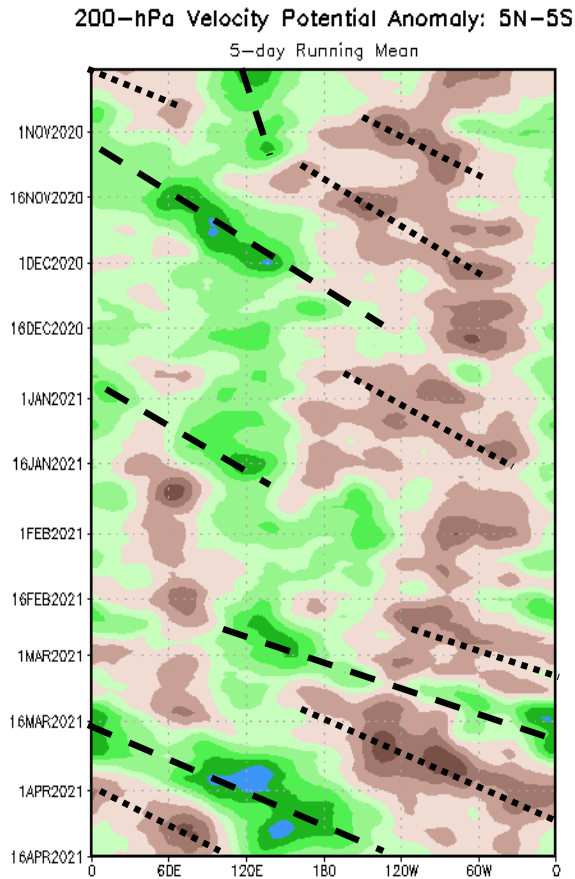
200-hPa Velocity Potential Anomaly: 5N-5S
5-day Running Mean

1NOV2020
16NOV2020
1DEC2020
16DEC2020
1JAN2021
16JAN2021
1FEB2021
16FEB2021
1MAR2021
16MAR2021
1APR2021
16APR2021

0
60E
120E
180
120W
60W
0